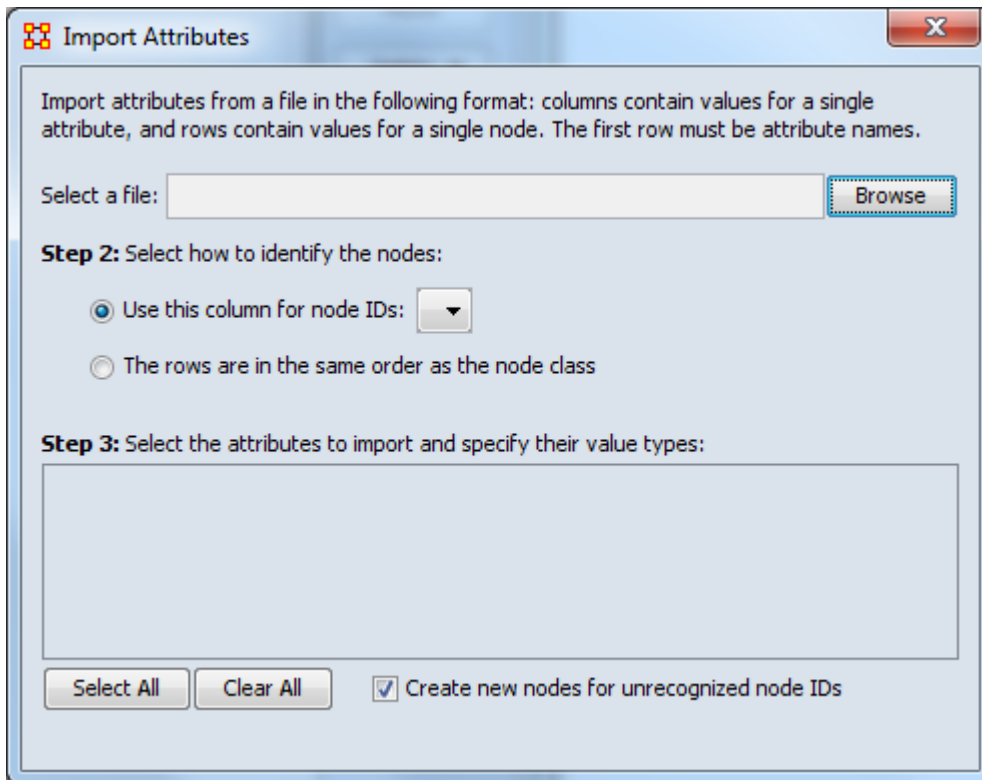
Import Attributes

Import attributes from a file in the following format: columns contain values for a single attribute, and rows contain values for a single node. The first row must be attribute names.

Select a file:
Browse

**Step 2:** Select how to identify the nodes:

Use this column for node IDs:

The rows are in the same order as the node class

**Step 3:** Select the attributes to import and specify their value types:

Select All
Clear All
Create new nodes for unrecognized node IDs